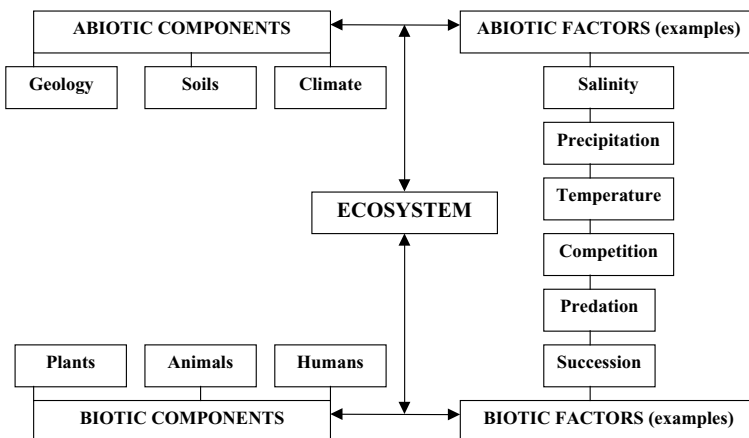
ABIOTIC COMPONENTS

Geology

Soils

Climate

ABIOTIC FACTORS (examples)

Salinity

Precipitation

Temperature

ECOSYSTEM

Competition

Predation

Succession

Plants

Animals

Humans

BIOTIC COMPONENTS

BIOTIC FACTORS (examples)